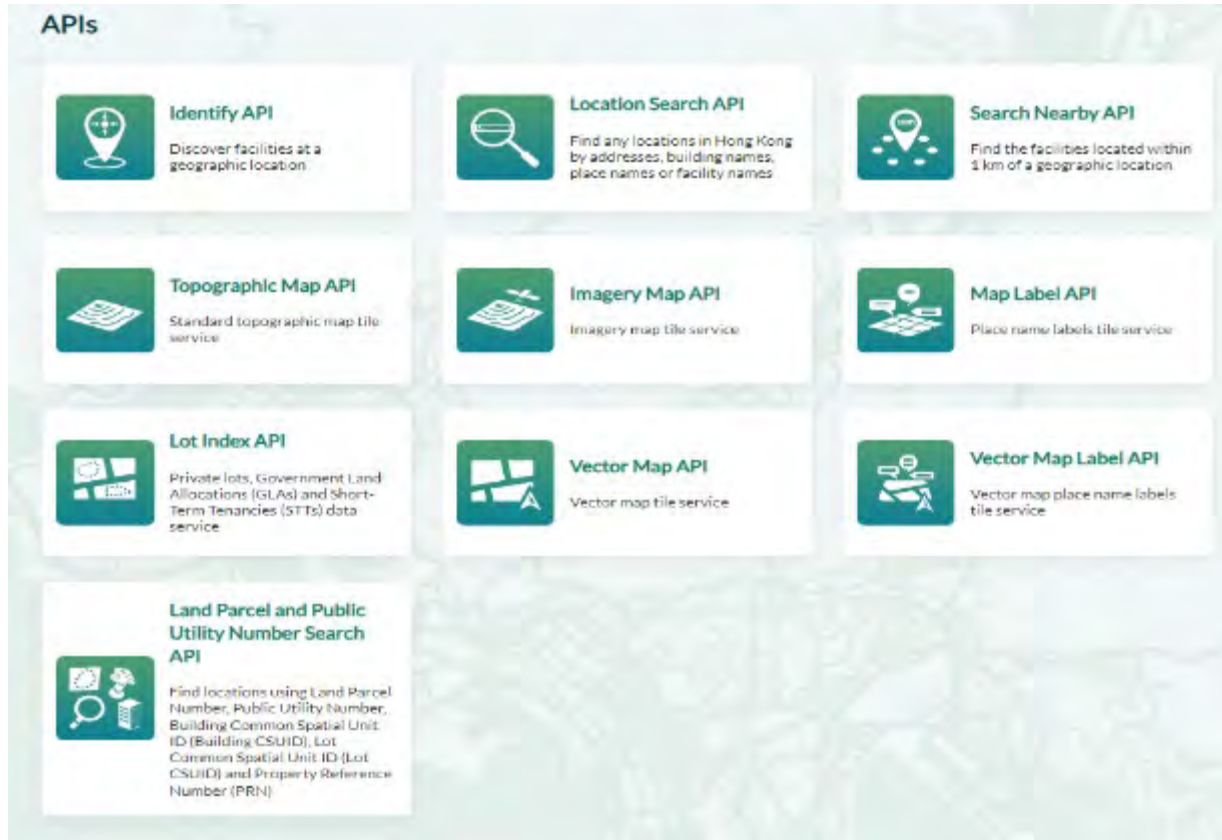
APIs

Identify API

Discover facilities at a geographic location

Location Search API

Find any locations in Hong Kong by addresses, building names, place names or facility names

Search Nearby API

Find the facilities located within 1 km of a geographic location

Topographic Map API

Standard topographic map tile service

Imagery Map API

Imagery map tile service

Map Label API

Place name labels tile service

Lot Index API

Private lots, Government Land Allocations (GLAs) and Short-Term Tenancies (STTs) data service

Vector Map API

Vector map tile service

Vector Map Label API

Vector map place name labels tile service

Land Parcel and Public Utility Number Search API

Find locations using Land Parcel Number, Public Utility Number, Building Common Spatial Unit ID (Building CSUID), Lot Common Spatial Unit ID (Lot CSUID) and Property Reference Number (PRN)